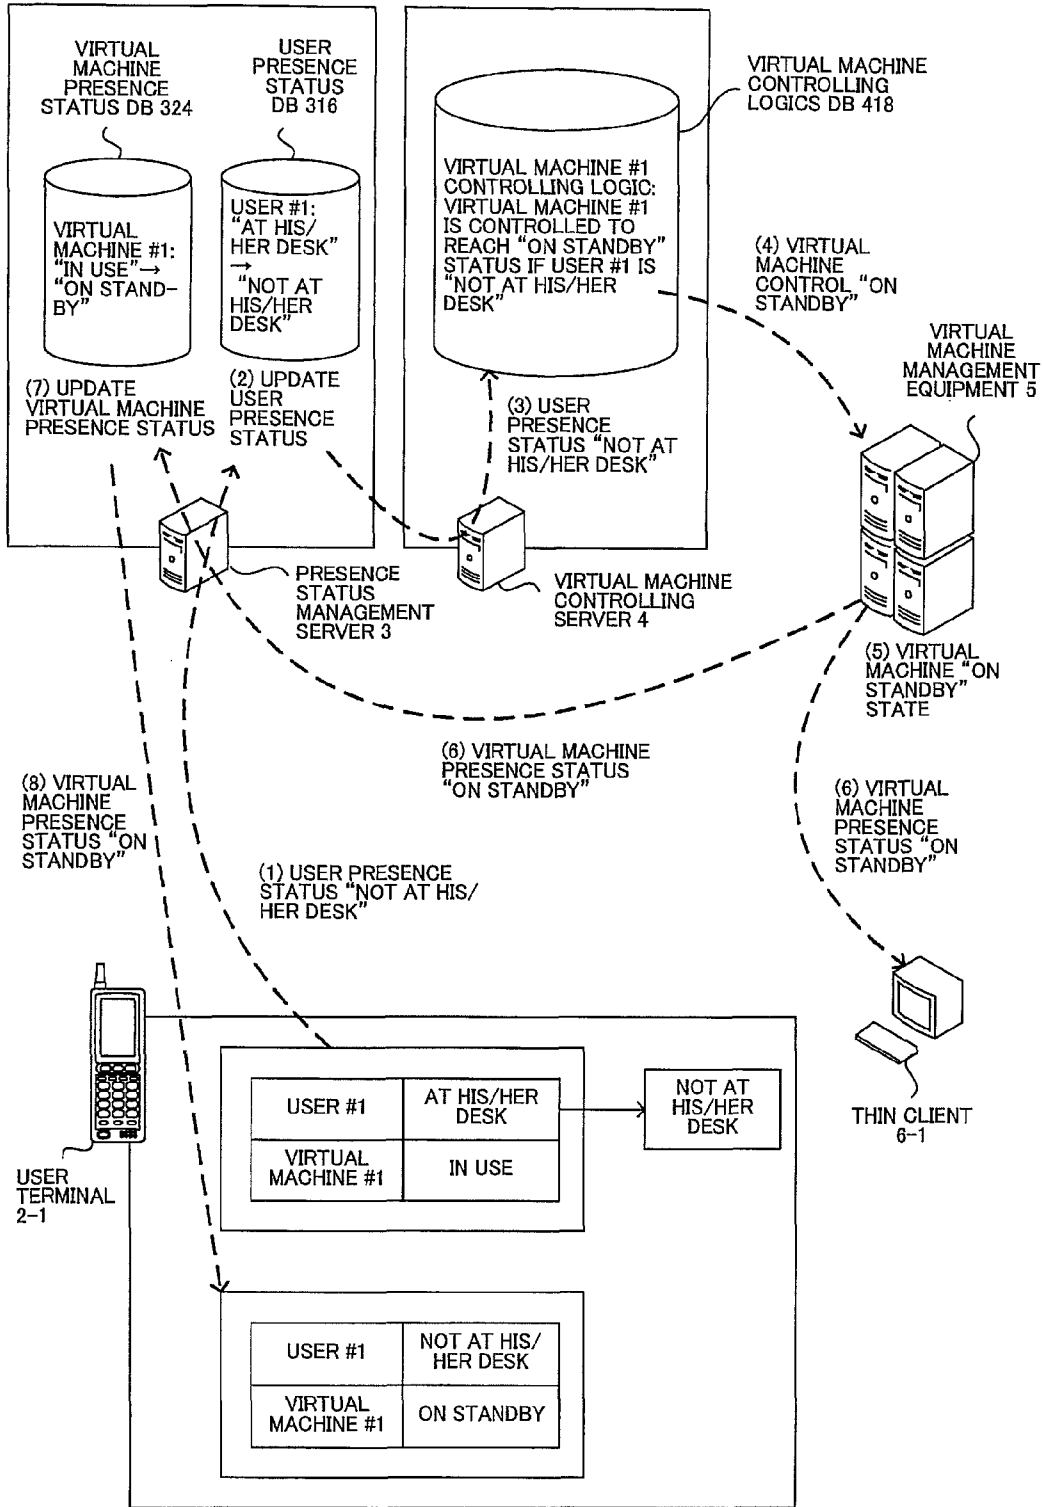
VIRTUAL MACHINE PRESENCE STATUS DB 324

USER PRESENCE STATUS DB 316

VIRTUAL MACHINE #1: "IN USE"→ "ON STANDBY"

USER #1: "AT HIS/HER DESK" → "NOT AT HIS/HER DESK"

(7) UPDATE VIRTUAL MACHINE PRESENCE STATUS

(2) UPDATE USER PRESENCE STATUS

VIRTUAL MACHINE CONTROLLING LOGICS DB 418

VIRTUAL MACHINE #1 CONTROLLING LOGIC: VIRTUAL MACHINE #1 IS CONTROLLED TO REACH "ON STANDBY" STATUS IF USER #1 IS "NOT AT HIS/HER DESK"

(4) VIRTUAL MACHINE CONTROL "ON STANDBY"

(3) USER PRESENCE STATUS "NOT AT HIS/HER DESK"

VIRTUAL MACHINE MANAGEMENT EQUIPMENT 5

PRESENCE STATUS MANAGEMENT SERVER 3

VIRTUAL MACHINE CONTROLLING SERVER 4

(5) VIRTUAL MACHINE "ON STANDBY" STATE

(6) VIRTUAL MACHINE PRESENCE STATUS "ON STANDBY"

(8) VIRTUAL MACHINE PRESENCE STATUS "ON STANDBY"

(1) USER PRESENCE STATUS "NOT AT HIS/HER DESK"

(6) VIRTUAL MACHINE PRESENCE STATUS "ON STANDBY"

| USER #1 | AT HIS/HER DESK |
|---|---|
| VIRTUAL MACHINE #1 | IN USE |

NOT AT HIS/HER DESK

THIN CLIENT 6-1

USER TERMINAL 2-1

| USER #1 | NOT AT HIS/HER DESK |
|---|---|
| VIRTUAL MACHINE #1 | ON STANDBY |